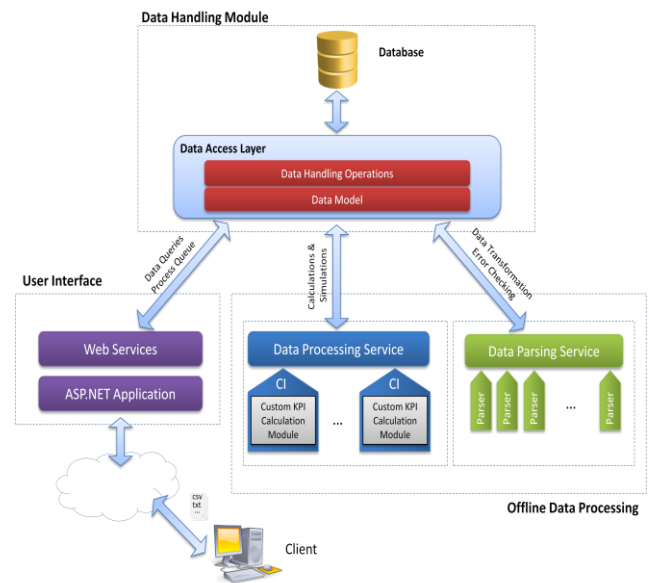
Data Handling Module

Database

Data Access Layer

Data Handling Operations

Data Model

Data Queries
Process Queue

Calculations &
Simulations

Data Transformation
Error Checking

User Interface

Web Services

ASP.NET Application

Data Processing Service

CI

Custom KPI Calculation Module

...

CI

Custom KPI Calculation Module

Data Parsing Service

Parser

Parser

Parser

...

Parser

csv
txt
...

Client

Offline Data Processing